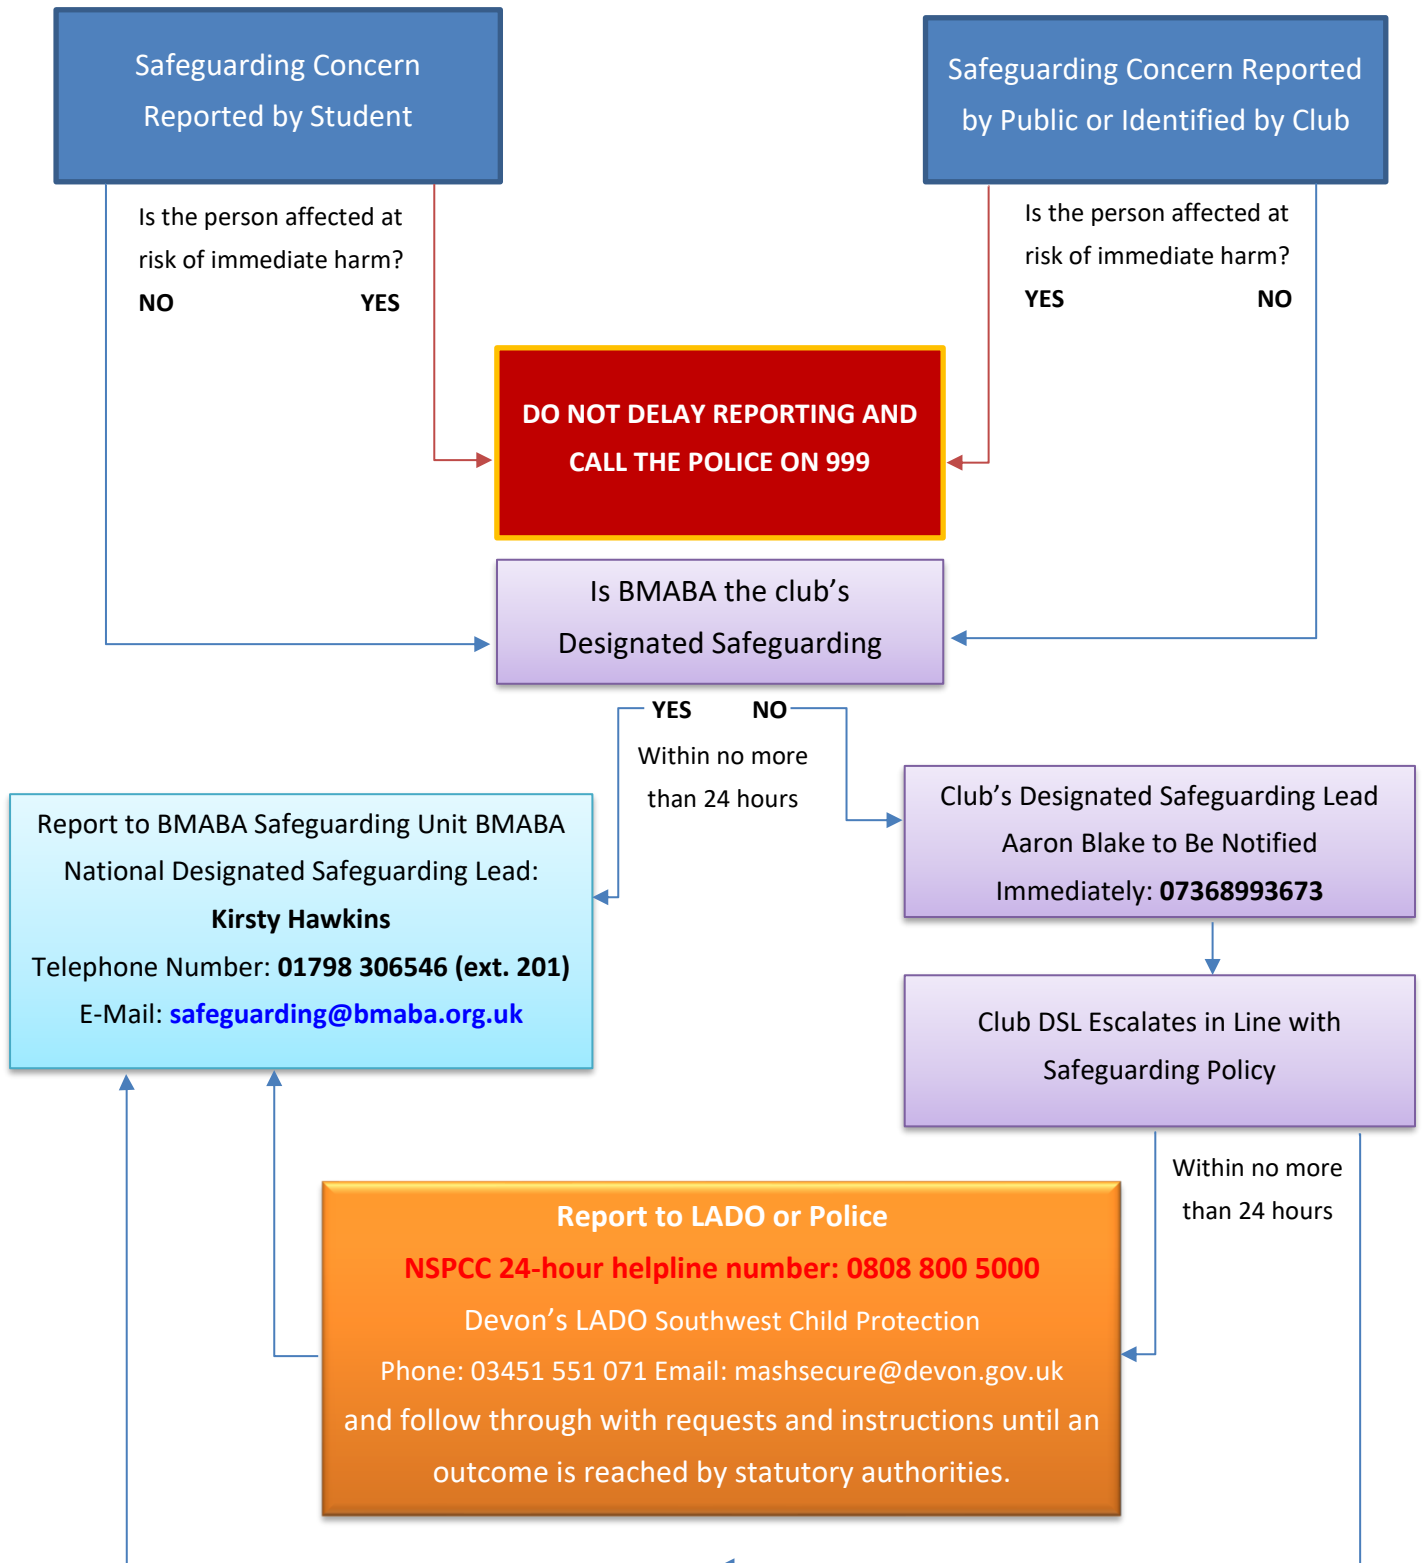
Safeguarding Concern Reported by Student

Safeguarding Concern Reported by Public or Identified by Club

Is the person affected at risk of immediate harm?

**NO** **YES**

Is the person affected at risk of immediate harm?

**YES** **NO**

DO NOT DELAY REPORTING AND CALL THE POLICE ON 999

Is BMABA the club's Designated Safeguarding

**YES** **NO**

Within no more than 24 hours

Report to BMABA Safeguarding Unit BMABA National Designated Safeguarding Lead:
**Kirsty Hawkins**
Telephone Number: **01798 306546 (ext. 201)**
E-Mail: safeguarding@bmaba.org.uk

Club's Designated Safeguarding Lead Aaron Blake to Be Notified Immediately: **07368993673**

Club DSL Escalates in Line with Safeguarding Policy

Within no more than 24 hours

Report to LADO or Police
NSPCC 24-hour helpline number: 0808 800 5000
Devon's LADO Southwest Child Protection
Phone: 03451 551 071 Email: mashsecure@devon.gov.uk
and follow through with requests and instructions until an outcome is reached by statutory authorities.